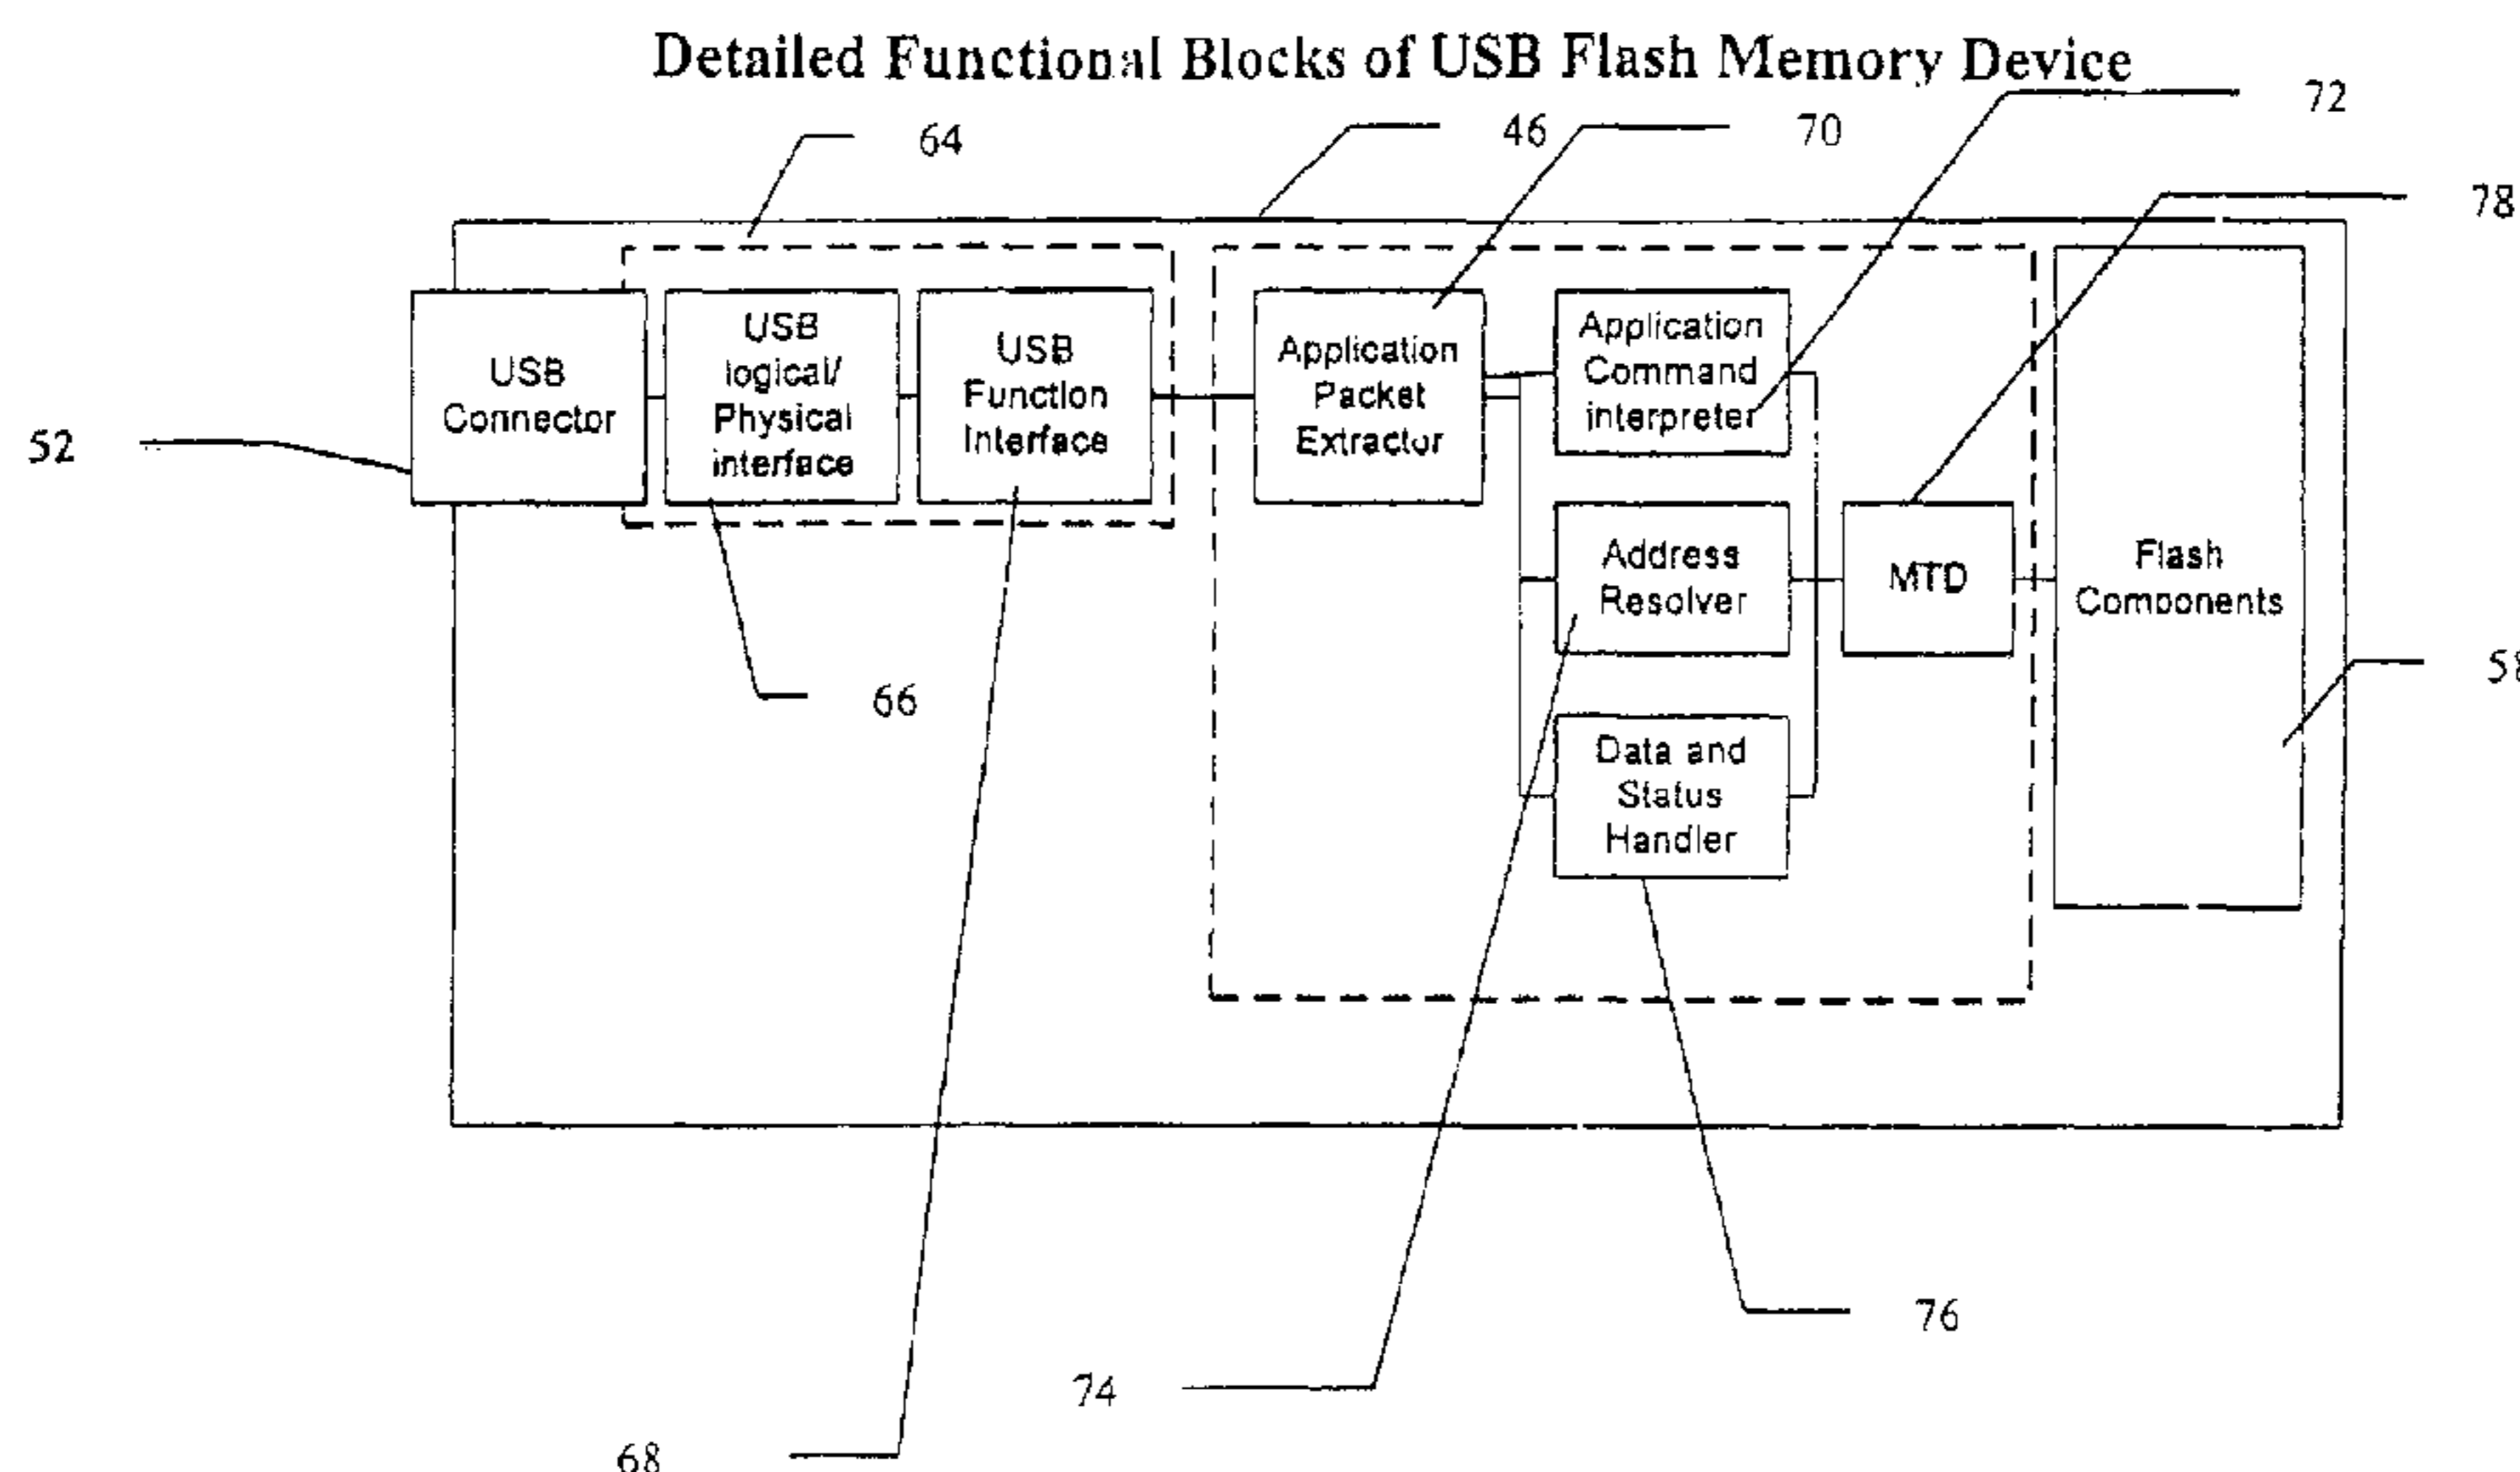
Detailed Functional Blocks of USB Flash Memory Device

72

64

46

70

78

USB Connector

USB logical/ Physical interface

USB Function Interface

Application Packet Extractor

Application Command interpreter

52

Address Resolver

MTD

Flash Components

58

66

Data and Status Handler

76

74

68